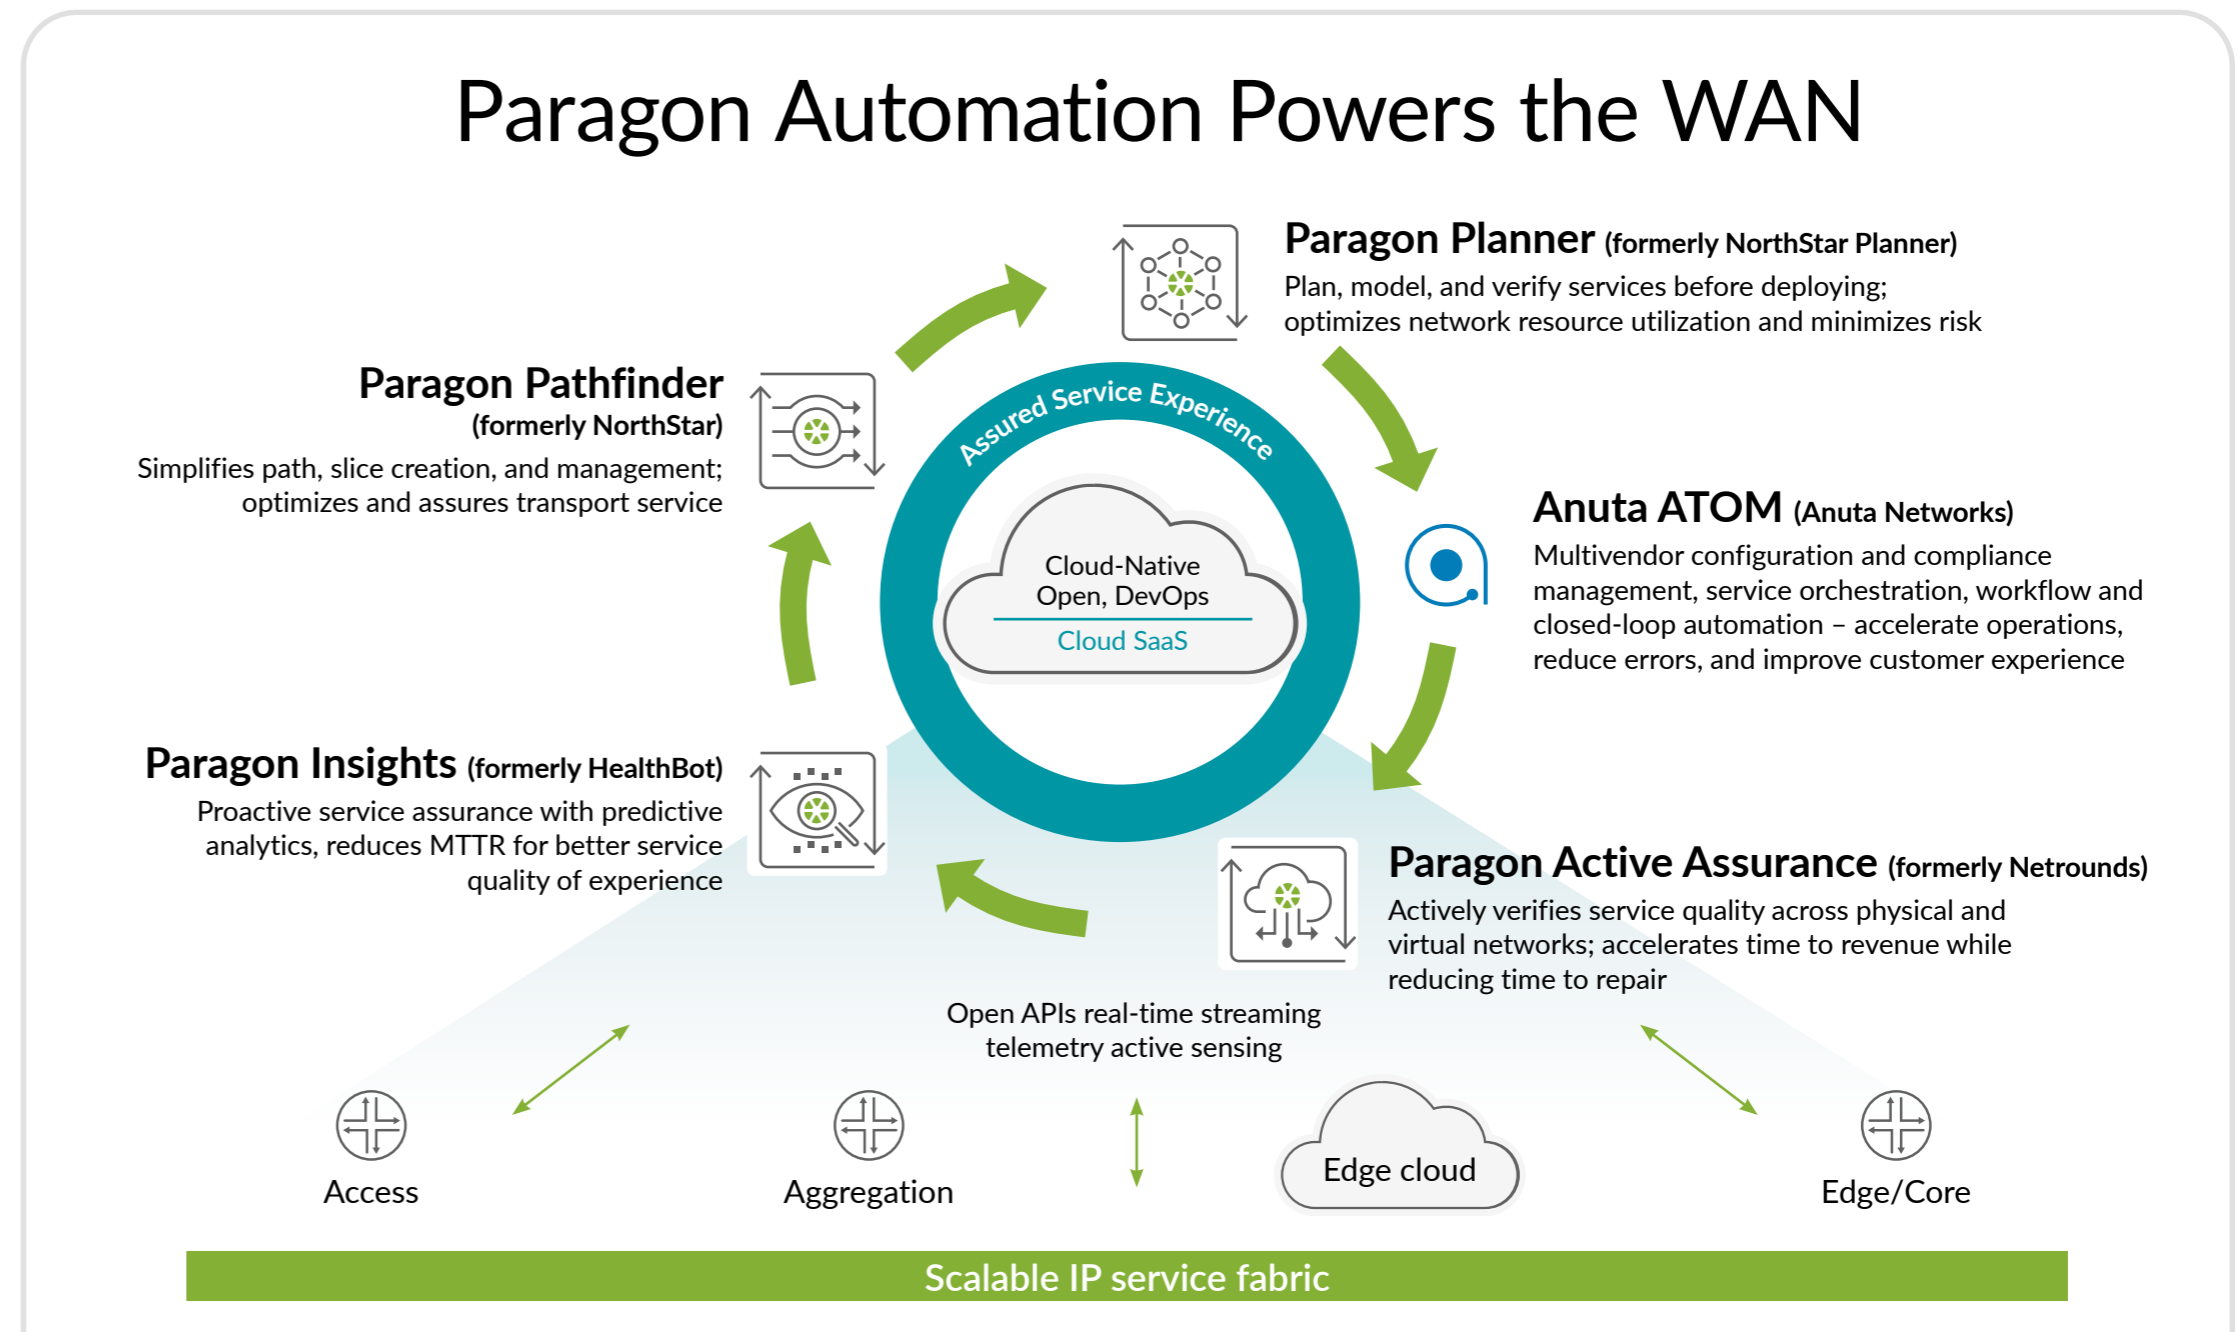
Paragon Automation Powers the WAN

Paragon Planner (formerly NorthStar Planner)
Plan, model, and verify services before deploying; optimizes network resource utilization and minimizes risk

Paragon Pathfinder
(formerly NorthStar)
Simplifies path, slice creation, and management; optimizes and assures transport service

Assured Service Experience

Cloud-Native
Open, DevOps
Cloud SaaS

Anuta ATOM (Anuta Networks)
Multivendor configuration and compliance management, service orchestration, workflow and closed-loop automation – accelerate operations, reduce errors, and improve customer experience

Paragon Insights (formerly HealthBot)
Proactive service assurance with predictive analytics, reduces MTTR for better service quality of experience

Paragon Active Assurance (formerly Netrounds)
Actively verifies service quality across physical and virtual networks; accelerates time to revenue while reducing time to repair

Open APIs real-time streaming telemetry active sensing

Access

Aggregation

Edge cloud

Edge/Core

Scalable IP service fabric